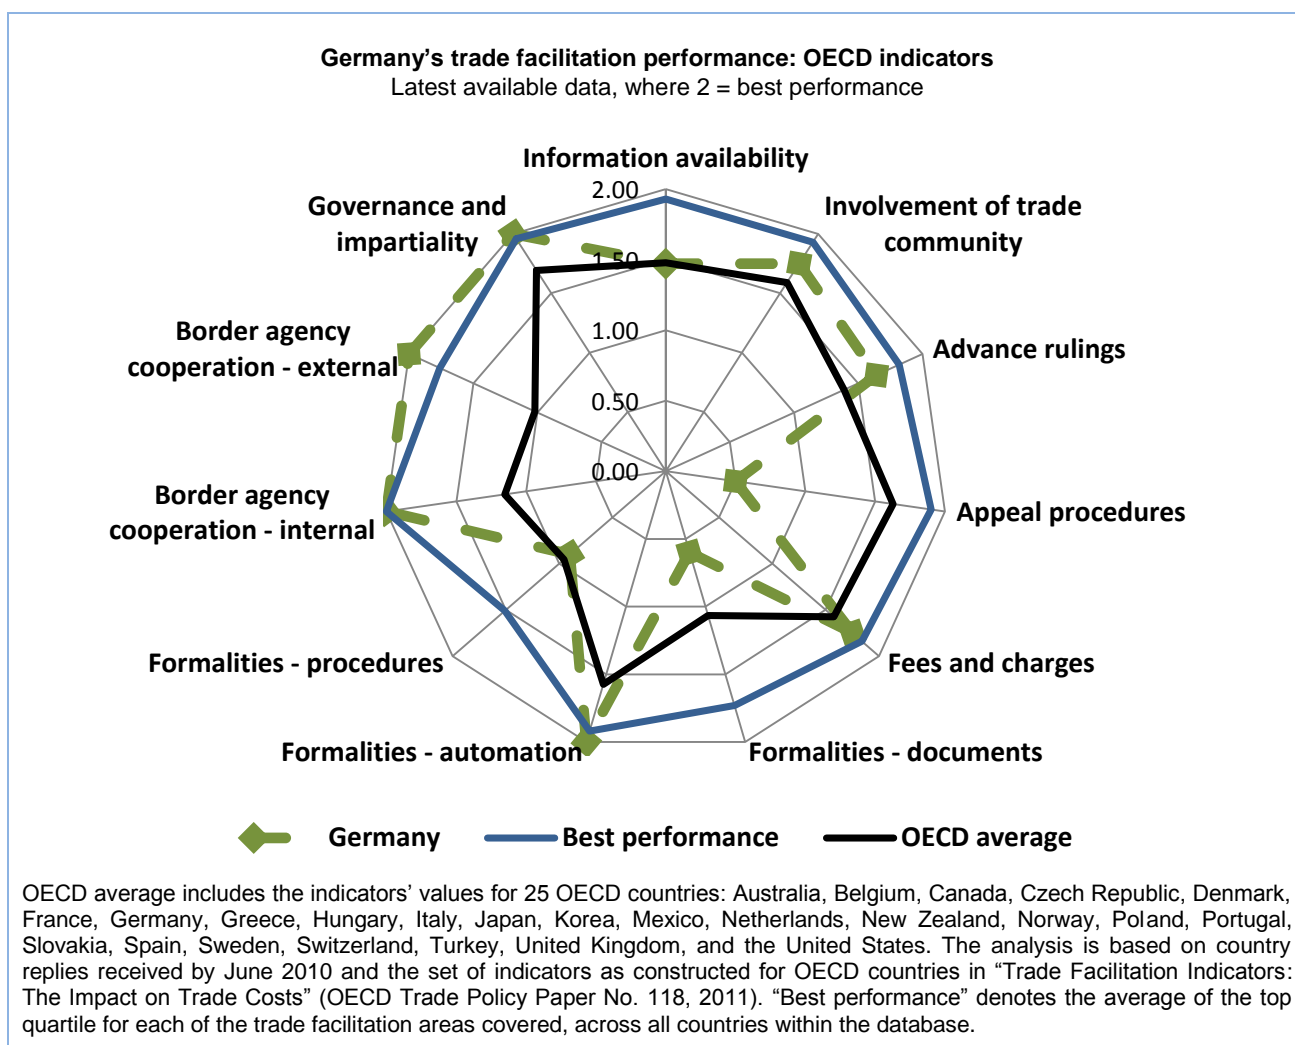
Germany's trade facilitation performance: OECD indicators
Latest available data, where 2 = best performance

Information availability
2.00
1.50
1.00
0.50
0.00
Involvement of trade community
Advance rulings
Appeal procedures
Fees and charges
Formalities - documents
Formalities - automation
Formalities - procedures
Border agency cooperation - internal
Border agency cooperation - external
Governance and impartiality

Germany
Best performance
OECD average

OECD average includes the indicators' values for 25 OECD countries: Australia, Belgium, Canada, Czech Republic, Denmark, France, Germany, Greece, Hungary, Italy, Japan, Korea, Mexico, Netherlands, New Zealand, Norway, Poland, Portugal, Slovakia, Spain, Sweden, Switzerland, Turkey, United Kingdom, and the United States. The analysis is based on country replies received by June 2010 and the set of indicators as constructed for OECD countries in "Trade Facilitation Indicators: The Impact on Trade Costs" (OECD Trade Policy Paper No. 118, 2011). "Best performance" denotes the average of the top quartile for each of the trade facilitation areas covered, across all countries within the database.